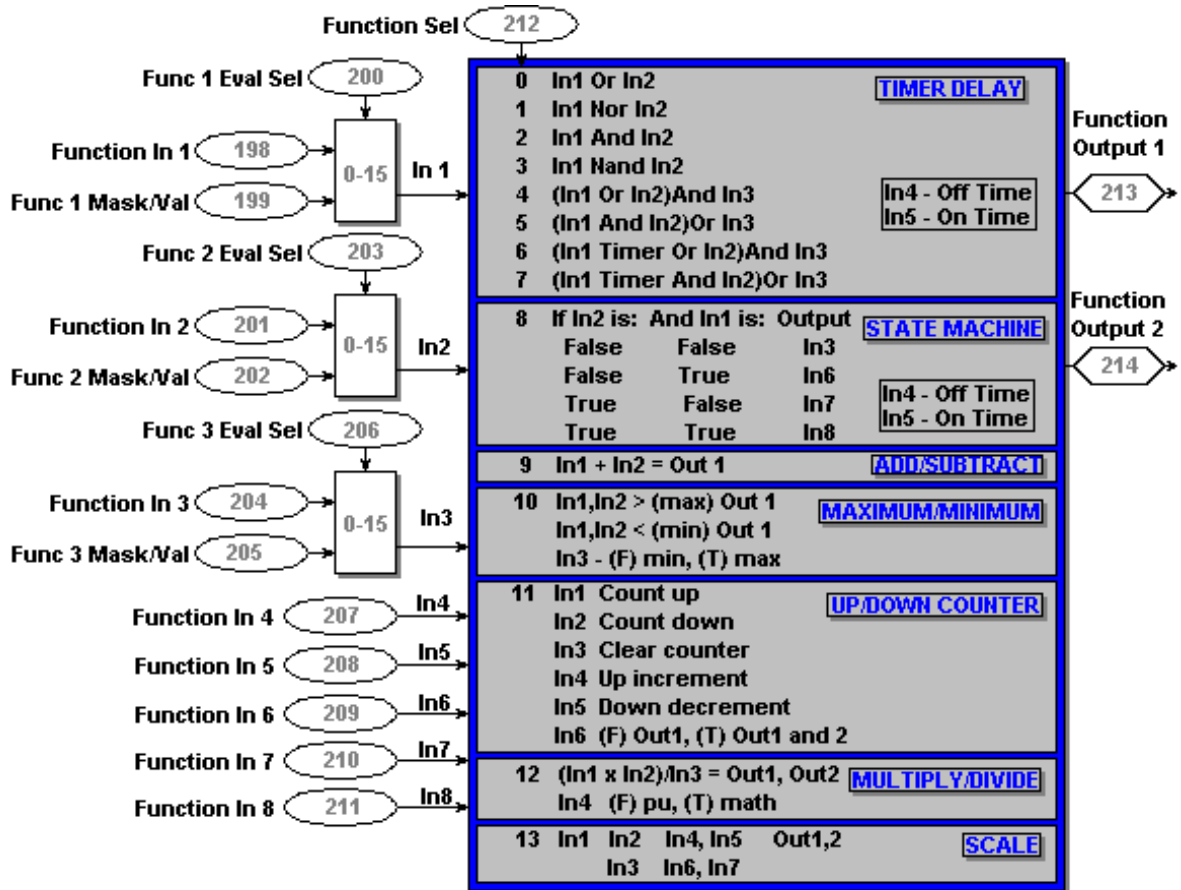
Function Sel 212

Func 1 Eval Sel 200
Function In 1 198
Func 1 Mask/Val 199
0-15
In 1

Func 2 Eval Sel 203
Function In 2 201
Func 2 Mask/Val 202
0-15
In2

Func 3 Eval Sel 206
Function In 3 204
Func 3 Mask/Val 205
0-15
In3

Function In 4 207 In4
Function In 5 208 In5
Function In 6 209 In6
Function In 7 210 In7
Function In 8 211 In8

0 In1 Or In2
1 In1 Nor In2
2 In1 And In2
3 In1 Nand In2
4 (In1 Or In2)And In3
5 (In1 And In2)Or In3
6 (In1 Timer Or In2)And In3
7 (In1 Timer And In2)Or In3
TIMER DELAY
In4 - Off Time
In5 - On Time

8 If In2 is: And In1 is: Output
False False In3
False True In6
True False In7
True True In8
STATE MACHINE
In4 - Off Time
In5 - On Time

9 In1 + In2 = Out 1
ADD/SUBTRACT

10 In1,In2 > (max) Out 1
In1,In2 < (min) Out 1
In3 - (F) min, (T) max
MAXIMUM/MINIMUM

11 In1 Count up
In2 Count down
In3 Clear counter
In4 Up increment
In5 Down decrement
In6 (F) Out1, (T) Out1 and 2
UP/DOWN COUNTER

12 (In1 x In2)/In3 = Out1, Out2
In4 (F) pu, (T) math
MULTIPLY/DIVIDE

13 In1 In2 In4, In5 Out1,2
In3 In6, In7
SCALE

Function Output 1 213

Function Output 2 214